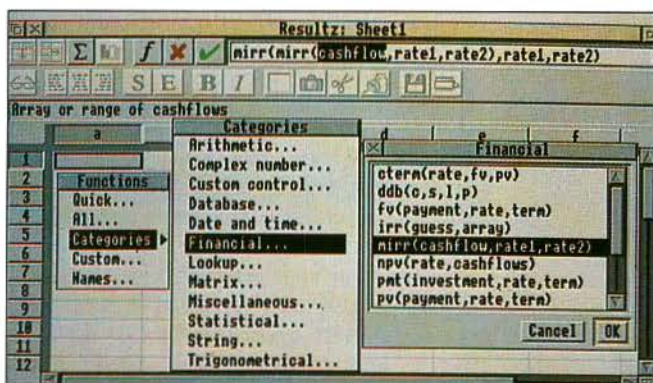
Resultz: Sheet1

Σ f ✗ ✓ mirr(mirr(cashflow,rate1,rate2),rate1,rate2)

S E B I

Array or range of cashflows

a d e f

1
2
3
4
5
6
7
8
9
10
11
12

Functions
Quick...
All...
Categories
Custom...
Names...

Categories
Arithmetic...
Complex number...
Custom control...
Database...
Date and time...
Financial...
Lookup...
Matrix...
Miscellaneous...
Statistical...
String...
Trigonometrical...

Financial
cterm(rate,fv,pv)
ddb(c,s,l,p)
fv(payment,rate,term)
irr(guess,array)
mirr(cashflow,rate1,rate2)
npv(rate,cashflows)
pmt(investment,rate,term)
pv(payment,rate,term)

Cancel OK